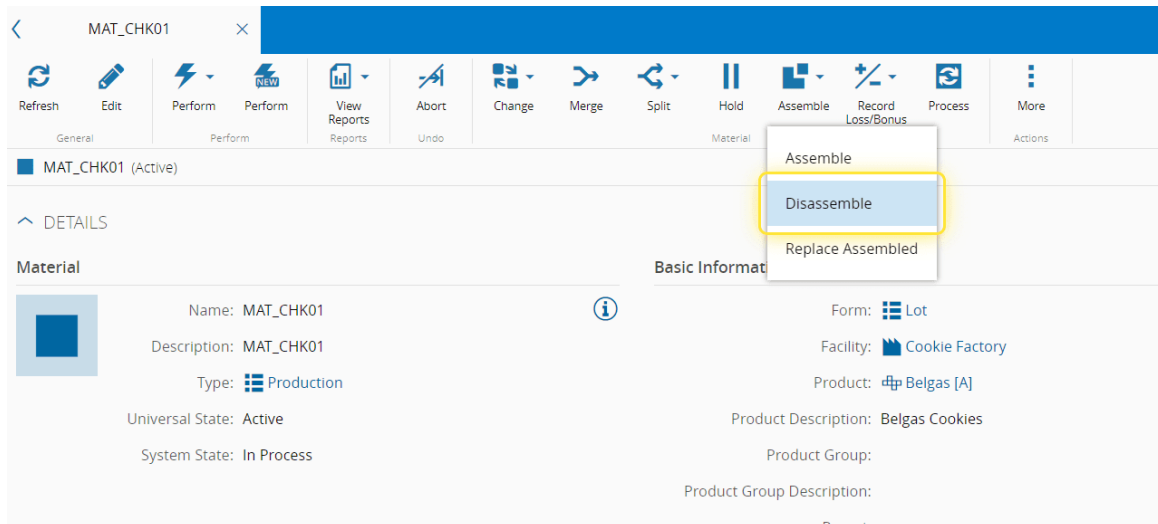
MAT_CHK01

Refresh Edit
General

Perform Perform
Perform

View Reports
Reports

Abort
Undo

Change Merge Split Hold Assemble Record Loss/Bonus Process
Material

More
Actions

Assemble
Disassemble
Replace Assembled

MAT_CHK01 (Active)

DETAILS

Material

Name: MAT_CHK01
Description: MAT_CHK01
Type: Production
Universal State: Active
System State: In Process

Basic Informat

Form: Lot
Facility: Cookie Factory
Product: Belgas [A]
Product Description: Belgas Cookies
Product Group:
Product Group Description: